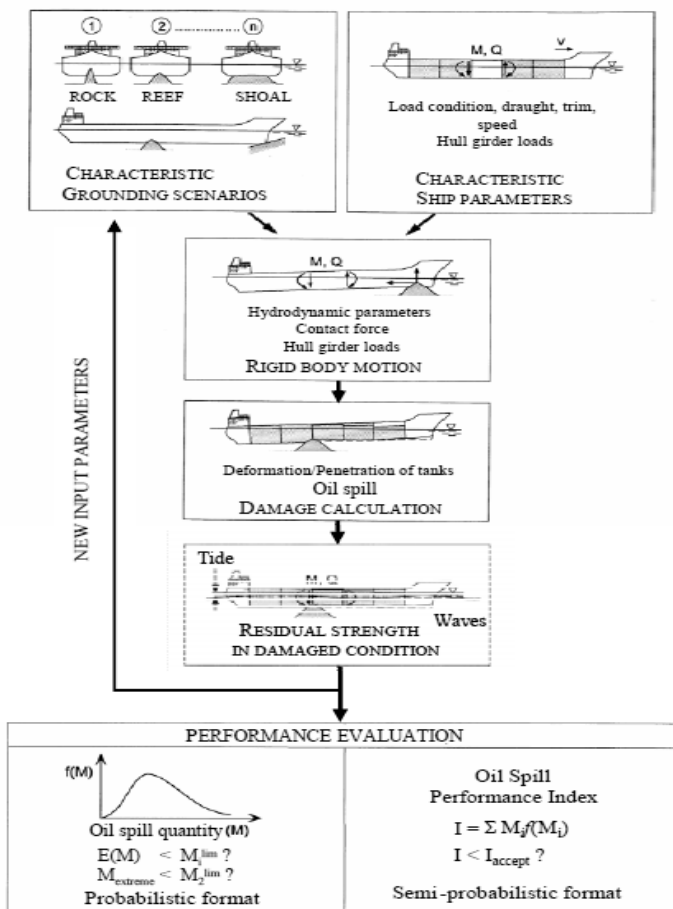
① ② .............. ⓝ

ROCK REEF SHOAL

CHARACTERISTIC GROUNDING SCENARIOS

M, Q

V

Load condition, draught, trim, speed

Hull girder loads

CHARACTERISTIC SHIP PARAMETERS

M, Q

Hydrodynamic parameters

Contact force

Hull girder loads

RIGID BODY MOTION

Deformation/Penetration of tanks

Oil spill

DAMAGE CALCULATION

Tide

M, Q

Waves

RESIDUAL STRENGTH IN DAMAGED CONDITION

NEW INPUT PARAMETERS

PERFORMANCE EVALUATION

f(M)

Oil spill quantity (M)

$E(M) < M_1^{lim}$ ?

$M_{extreme} < M_2^{lim}$ ?

Probabilistic format

Oil Spill

Performance Index

$I = \Sigma M_i f(M_i)$

$I < I_{accept}$ ?

Semi-probabilistic format